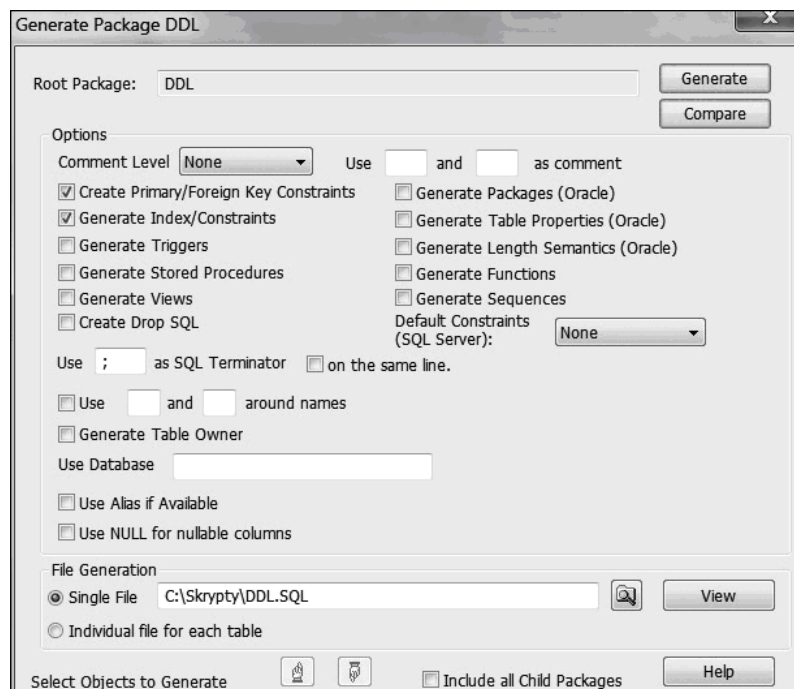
Generate Package DDL

Root Package: DDL

Generate

Compare

Options

Comment Level None

Use and as comment

Create Primary/Foreign Key Constraints

Generate Index/Constraints

Generate Triggers

Generate Stored Procedures

Generate Views

Create Drop SQL

Generate Packages (Oracle)

Generate Table Properties (Oracle)

Generate Length Semantics (Oracle)

Generate Functions

Generate Sequences

Default Constraints (SQL Server): None

Use ; as SQL Terminator on the same line.

Use and around names

Generate Table Owner

Use Database

Use Alias if Available

Use NULL for nullable columns

File Generation

Single File C:\Skrypty\DDL.SQL

View

Individual file for each table

Select Objects to Generate

Include all Child Packages

Help